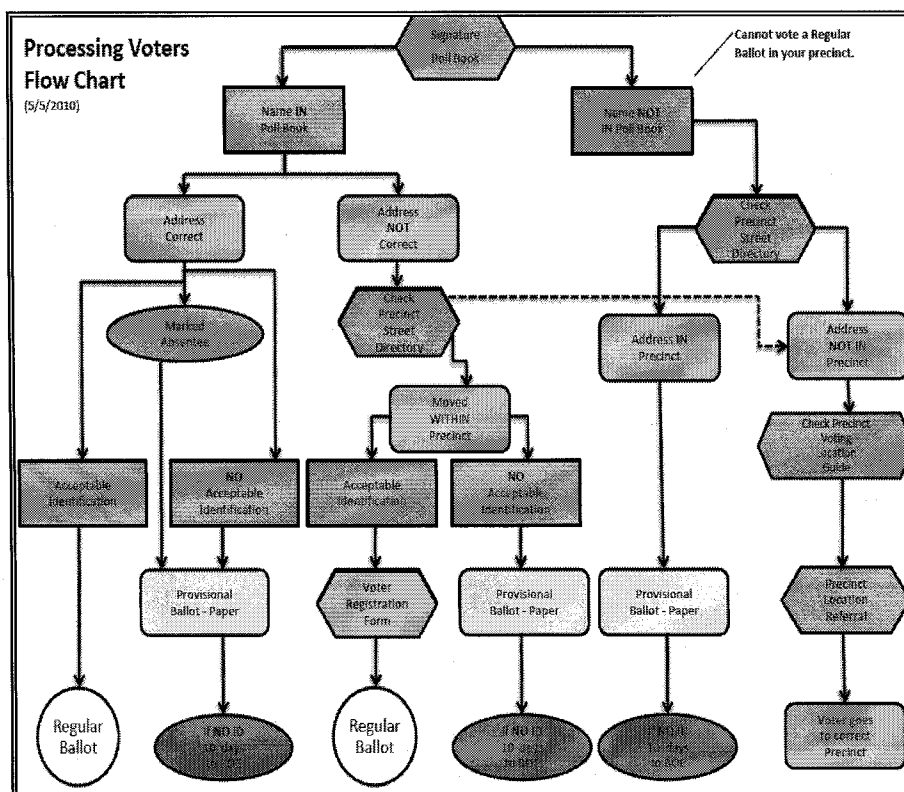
Processing Voters Flow Chart
(5/5/2010)

Signature Poll Book

Cannot vote a Regular Ballot in your precinct.

Name IN Poll Book

Name NOT IN Poll Book

Address Correct

Address NOT Correct

Check Precinct Street Directory

Marked Absentee

Check Precinct Street Directory

Address IN Precinct

Address NOT IN Precinct

Moved WITHIN Precinct

Check Precinct Voting Station Guide

Acceptable Identification

NO Acceptable Identification

Acceptable Identification

NO Acceptable Identification

Provisional Ballot - Paper

Voter Registration Form

Provisional Ballot - Paper

Provisional Ballot - Paper

Precinct Location Referral

Regular Ballot

If NO ID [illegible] days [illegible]

Regular Ballot

If NO ID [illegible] days to BOE

If NO ID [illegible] days to BOE

Voter goes to correct Precinct